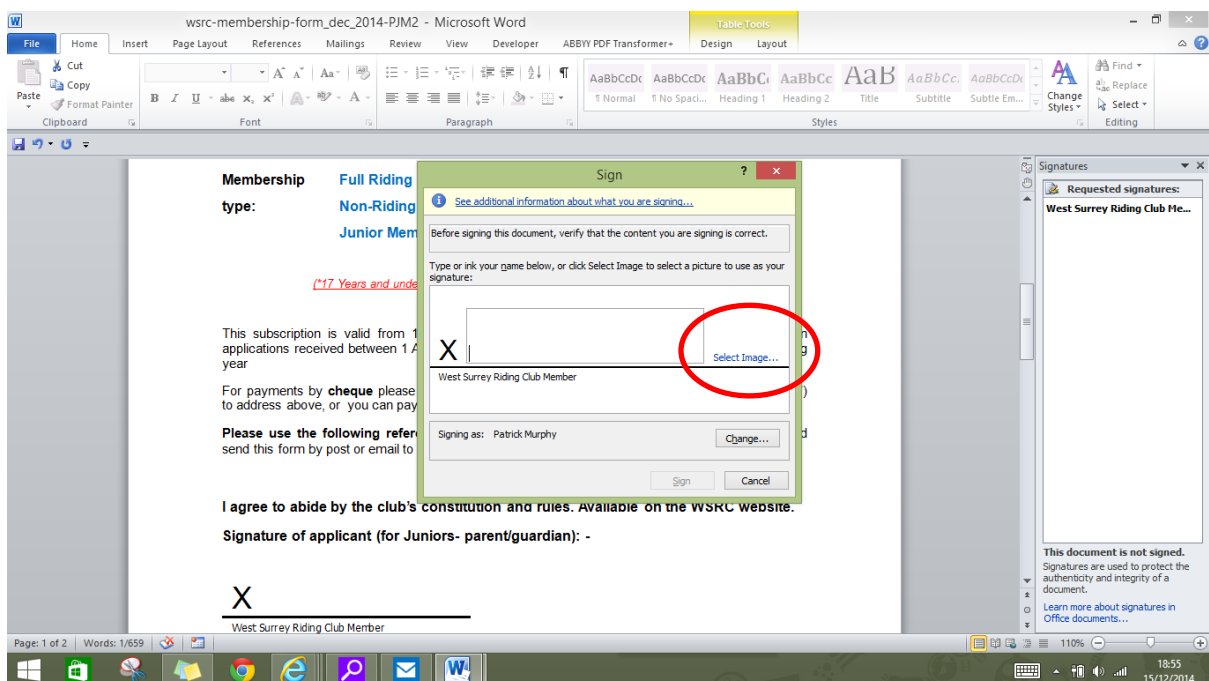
wsrc-membership-form_dec_2014-PJM2 - Microsoft Word

Table Tools

File Home Insert Page Layout References Mailings Review View Developer ABBYY PDF Transformer+ Design Layout

Cut
Copy
Paste
Format Painter
Clipboard

Font

Paragraph

AaBbCcDc ¶ Normal
AaBbCcDc ¶ No Spaci...
AaBbC Heading 1
AaBbCc Heading 2
AaB Title
AaBbCc. Subtitle
AaBbCcDc Subtle Em...
Change Styles
Styles

Find
Replace
Select
Editing

Membership type:

Full Riding

Non-Riding

Junior Mem

(*17 Years and unde

This subscription is valid from 1 applications received between 1 A year

For payments by **cheque** please to address above, or you can pay

**Please use the following refer** send this form by post or email to

Sign

See additional information about what you are signing...

Before signing this document, verify that the content you are signing is correct.

Type or ink your name below, or click Select Image to select a picture to use as your signature:

X

Select Image...

West Surrey Riding Club Member

Signing as: Patrick Murphy

Change...

Sign

Cancel

**I agree to abide by the club's constitution and rules. Available on the WSRC website.**

**Signature of applicant (for Juniors- parent/guardian): -**

X

West Surrey Riding Club Member

Signatures

Requested signatures:

West Surrey Riding Club Me...

This document is not signed.

Signatures are used to protect the authenticity and integrity of a document.

Learn more about signatures in Office documents...

Page: 1 of 2 Words: 1/659

110%

18:55
15/12/2014